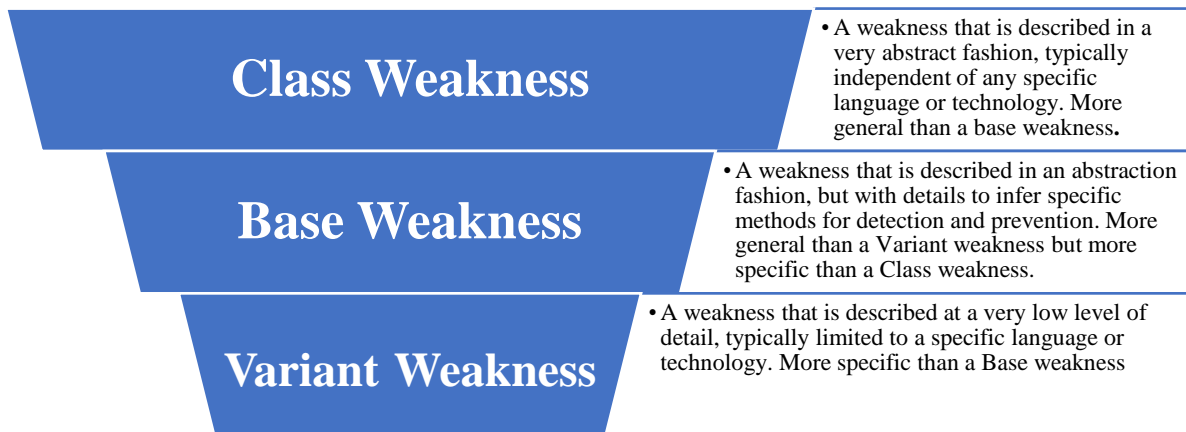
Class Weakness

• A weakness that is described in a very abstract fashion, typically independent of any specific language or technology. More general than a base weakness.

Base Weakness

• A weakness that is described in an abstraction fashion, but with details to infer specific methods for detection and prevention. More general than a Variant weakness but more specific than a Class weakness.

Variant Weakness

• A weakness that is described at a very low level of detail, typically limited to a specific language or technology. More specific than a Base weakness